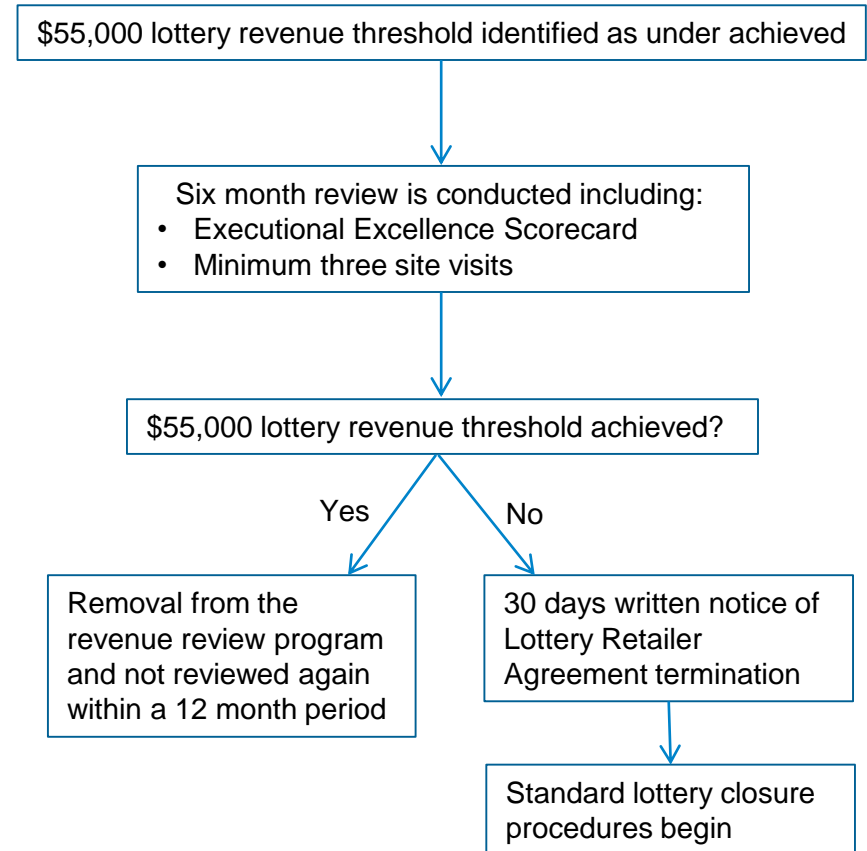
\$55,000 lottery revenue threshold identified as under achieved

Six month review is conducted including:
• Executional Excellence Scorecard
• Minimum three site visits

\$55,000 lottery revenue threshold achieved?

Yes

No

Removal from the revenue review program and not reviewed again within a 12 month period

30 days written notice of Lottery Retailer Agreement termination

Standard lottery closure procedures begin